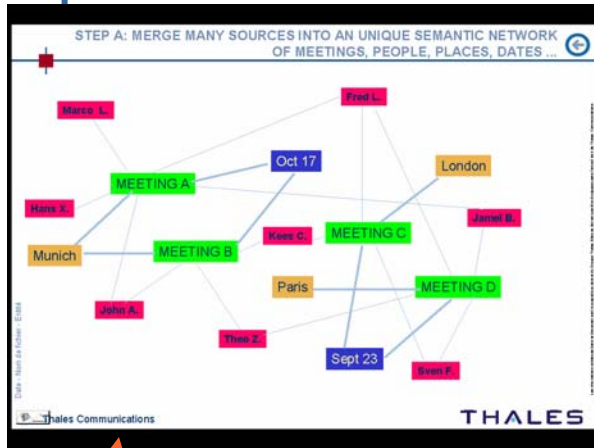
STEP A: MERGE MANY SOURCES INTO AN UNIQUE SEMANTIC NETWORK OF MEETINGS, PEOPLE, PLACES, DATES ...

Marco L.

Fred L.

Oct 17

MEETING A

London

Hans X.

Jamel B.

Kees C.

MEETING C

Munich

MEETING B

Paris

MEETING D

John A.

Theo Z.

Sept 23

Sven F.

Date - Nom de fichier - Entité

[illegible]

Thales Communications

THALES